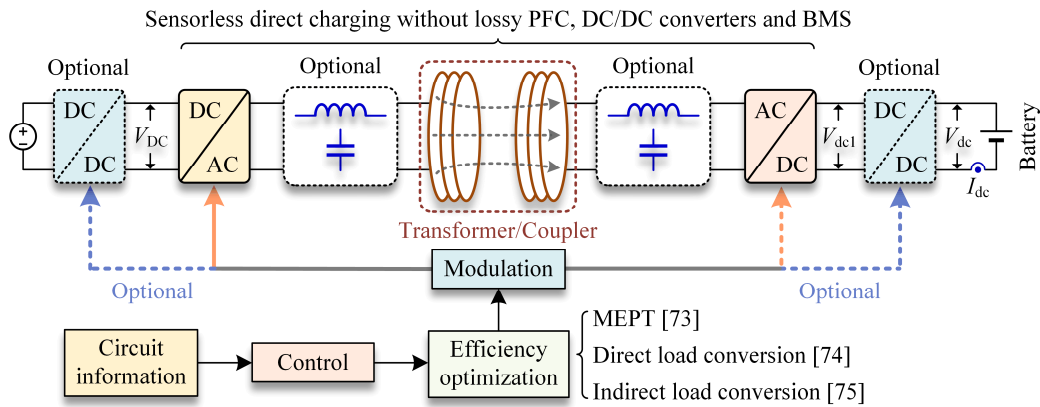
Sensorless direct charging without lossy PFC, DC/DC converters and BMS

Optional

DC

DC

$V_{\text{DC}}$

DC

AC

Optional

Optional

AC

DC

$V_{\text{dc1}}$

Optional

DC

DC

$V_{\text{dc}}$

$I_{\text{dc}}$

Battery

Transformer/Coupler

Optional

Modulation

Optional

Circuit information

Control

Efficiency optimization

MEPT [73]

Direct load conversion [74]

Indirect load conversion [75]